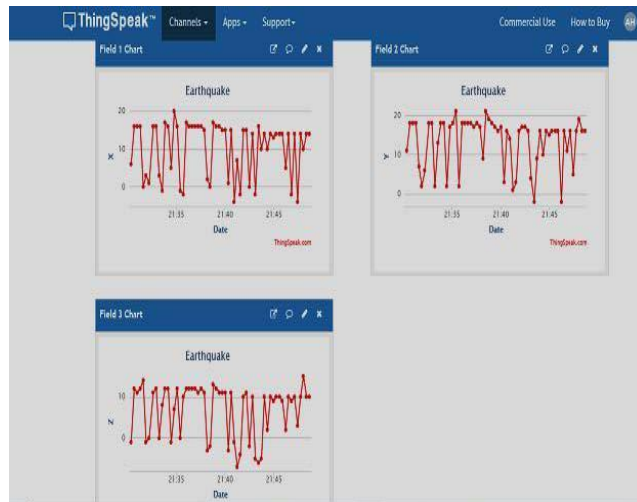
ThingSpeak™ Channels ▾ Apps ▾ Support ▾ Commercial Use How to Buy AH

Field 1 Chart

Earthquake

20
10
0

x

21:35 21:40 21:45

Date

ThingSpeak.com

Field 2 Chart

Earthquake

20
10
0

y

21:35 21:40 21:45

Date

ThingSpeak.com

Field 3 Chart

Earthquake

10
0

z

21:35 21:40 21:45

Date